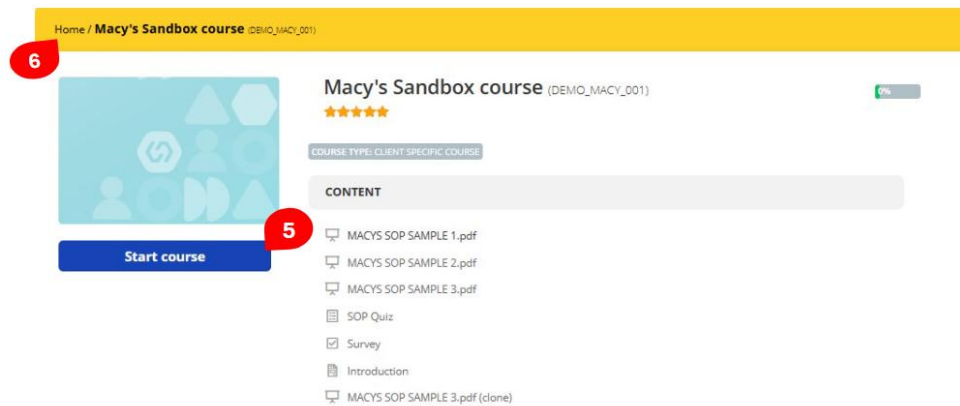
Home / Macy's Sandbox course (DEMO_MACY_001)

6

Macy's Sandbox course (DEMO_MACY_001)

0%

COURSE TYPE: CLIENT SPECIFIC COURSE

CONTENT

5

Start course

MACYS SOP SAMPLE 1.pdf

MACYS SOP SAMPLE 2.pdf

MACYS SOP SAMPLE 3.pdf

SOP Quiz

Survey

Introduction

MACYS SOP SAMPLE 3.pdf (clone)